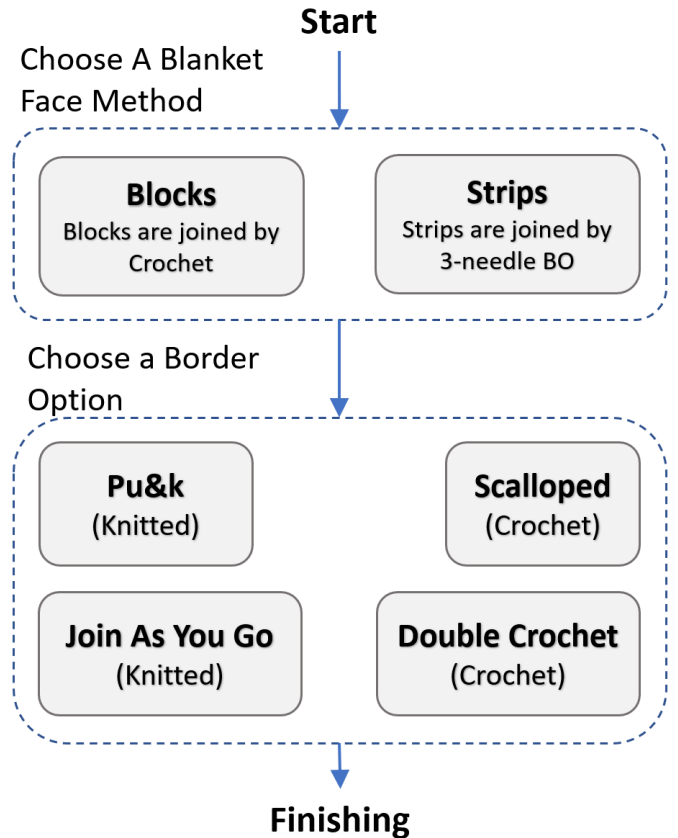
Start

Choose A Blanket Face Method

Blocks
Blocks are joined by Crochet

Strips
Strips are joined by 3-needle BO

Choose a Border Option

Pu&k
(Knitted)

Scalloped
(Crochet)

Join As You Go
(Knitted)

Double Crochet
(Crochet)

Finishing